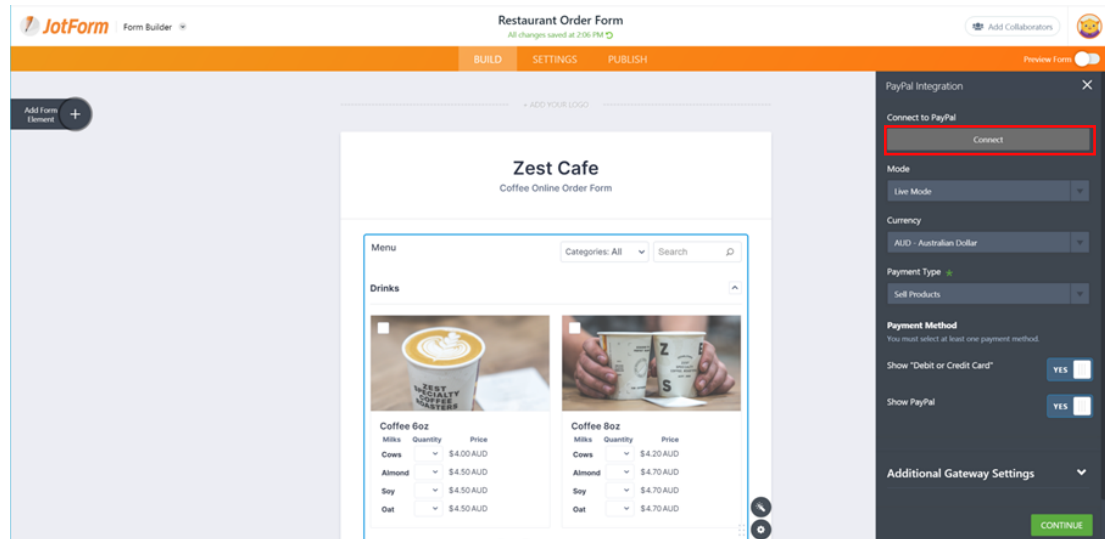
JotForm Form Builder

Restaurant Order Form
All changes saved at 2:06 PM

Add Collaborators

BUILD SETTINGS PUBLISH

Preview Form

Add Form Element +

+ ADD YOUR LOGO

Zest Cafe
Coffee Online Order Form

Menu
Categories: All
Search

Drinks

Coffee 6oz

| Milks | Quantity | Price |
|---|---|---|
| Cows | | $4.00 AUD |
| Almond | | $4.50 AUD |
| Soy | | $4.50 AUD |
| Oat | | $4.50 AUD |

Coffee 8oz

| Milks | Quantity | Price |
|---|---|---|
| Cows | | $4.20 AUD |
| Almond | | $4.70 AUD |
| Soy | | $4.70 AUD |
| Oat | | $4.70 AUD |

PayPal Integration

Connect to PayPal
Connect

Mode
Live Mode

Currency
AUD - Australian Dollar

Payment Type
Sell Products

Payment Method
You must select at least one payment method.

Show "Debit or Credit Card" YES

Show PayPal YES

Additional Gateway Settings

CONTINUE